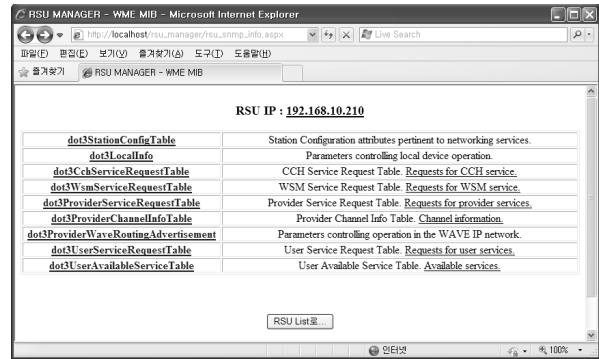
RSU MANAGER - WME MIB - Microsoft Internet Explorer

http://localhost/rsu_manager/rsu_snmp_info.aspx

Live Search

파일(F) 편집(E) 보기(V) 즐겨찾기(A) 도구(T) 도움말(H)

즐겨찾기 RSU MANAGER - WME MIB

RSU IP : 192.168.10.210

| | |
|---|---|
| dot3StationConfigTable | Station Configuration attributes pertinent to networking services. |
| dot3LocalInfo | Parameters controlling local device operation. |
| dot3CchServiceRequestTable | CCH Service Request Table. Requests for CCH service. |
| dot3WsmServiceRequestTable | WSM Service Request Table. Requests for WSM service. |
| dot3ProviderServiceRequestTable | Provider Service Request Table. Requests for provider services. |
| dot3ProviderChannelInfoTable | Provider Channel Info Table. Channel information. |
| dot3ProviderWaveRoutingAdvertisement | Parameters controlling operation in the WAVE IP network. |
| dot3UserServiceRequestTable | User Service Request Table. Requests for user services. |
| dot3UserAvailableServiceTable | User Available Service Table. Available services. |

RSU List로...

인터넷

100%